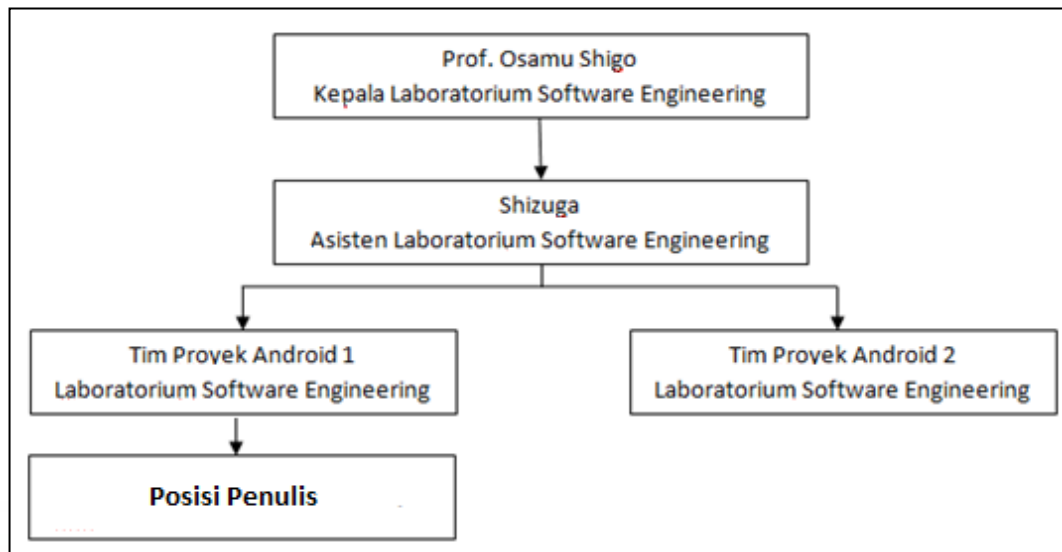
Prof. Osamu Shigo
Kepala Laboratorium Software Engineering

Shizuga
Asisten Laboratorium Software Engineering

Tim Proyek Android 1
Laboratorium Software Engineering

Tim Proyek Android 2
Laboratorium Software Engineering

Posisi Penulis